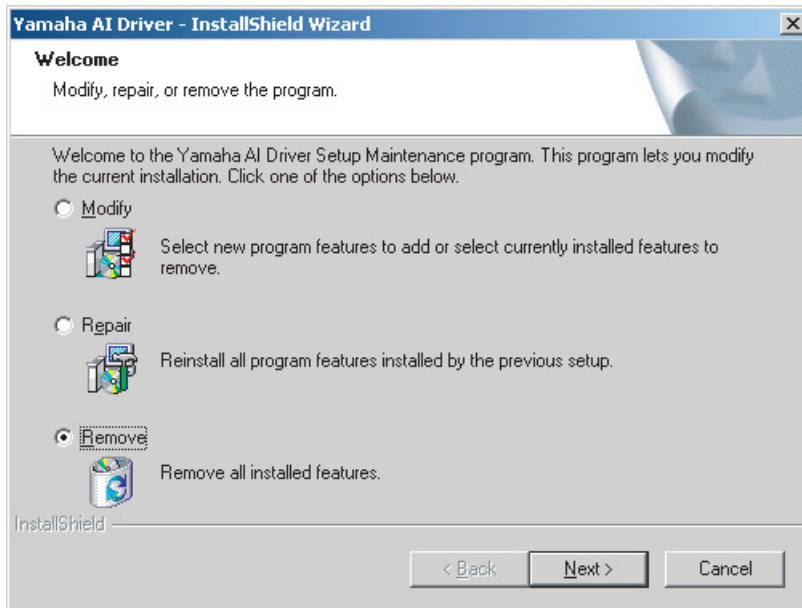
Yamaha AI Driver - InstallShield Wizard

Welcome

Modify, repair, or remove the program.

Welcome to the Yamaha AI Driver Setup Maintenance program. This program lets you modify the current installation. Click one of the options below.

Modify

Select new program features to add or select currently installed features to remove.

Repair

Reinstall all program features installed by the previous setup.

Remove

Remove all installed features.

InstallShield

< Back

Next >

Cancel